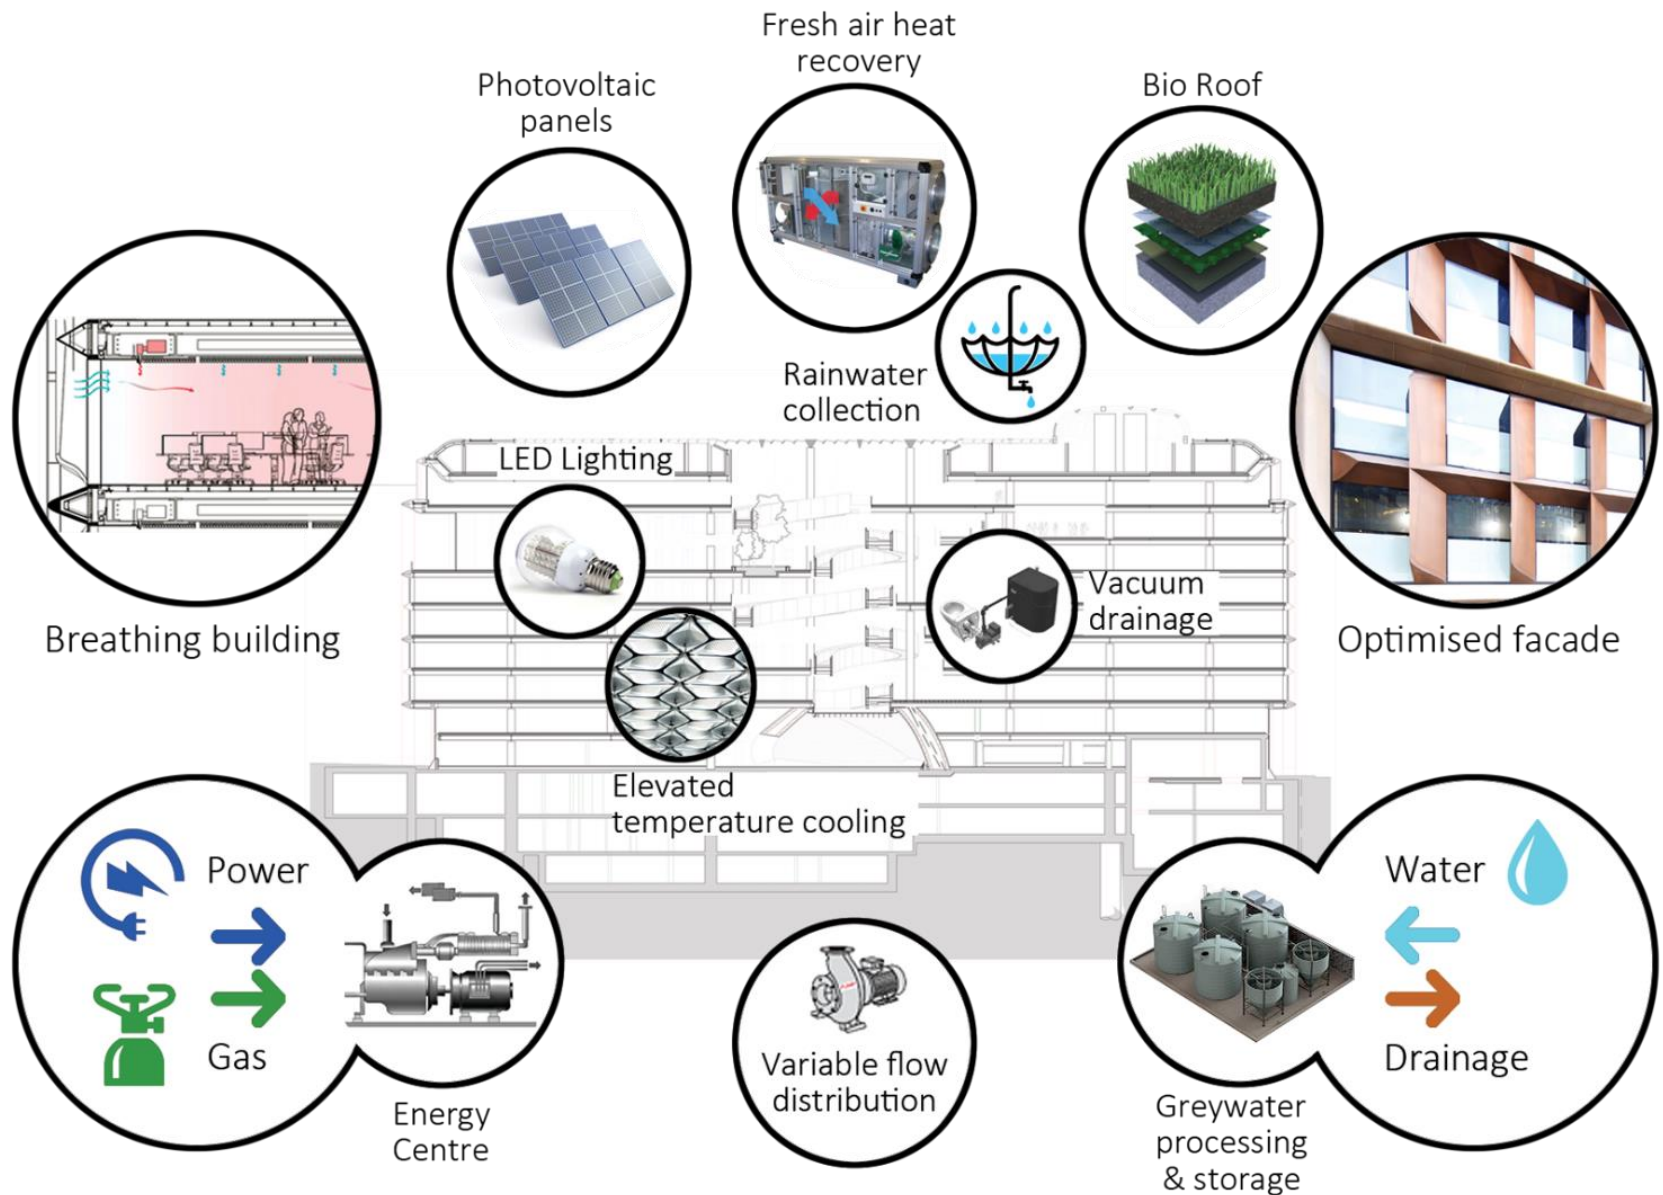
Fresh air heat recovery

Photovoltaic panels

Bio Roof

Rainwater collection

LED Lighting

Breathing building

Vacuum drainage

Optimised facade

Elevated temperature cooling

Power

Gas

Energy Centre

Variable flow distribution

Water

Drainage

Greywater processing & storage